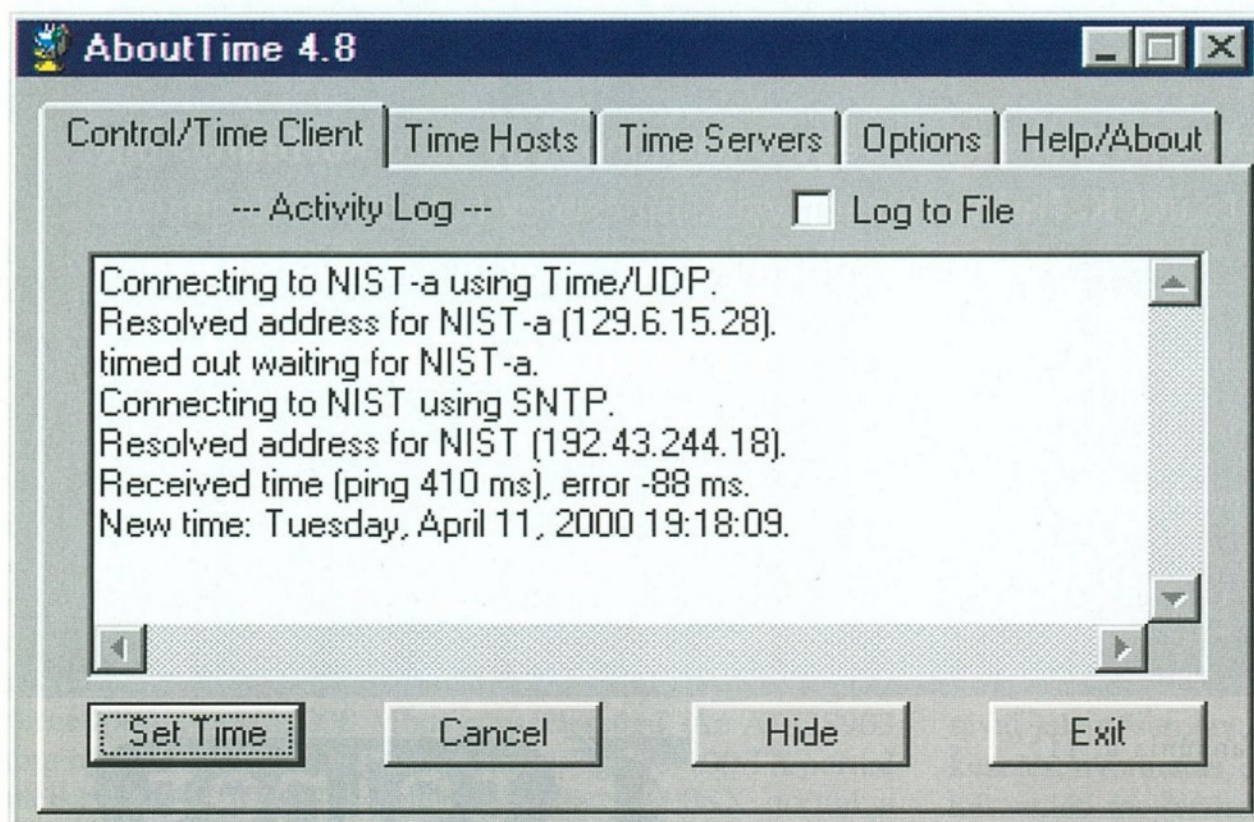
AboutTime 4.8

Control/Time Client | Time Hosts | Time Servers | Options | Help/About

--- Activity Log ---

Log to File

Connecting to NIST-a using Time/UDP.
Resolved address for NIST-a (129.6.15.28).
timed out waiting for NIST-a.
Connecting to NIST using SNTP.
Resolved address for NIST (192.43.244.18).
Received time (ping 410 ms), error -88 ms.
New time: Tuesday, April 11, 2000 19:18:09.

Set Time | Cancel | Hide | Exit